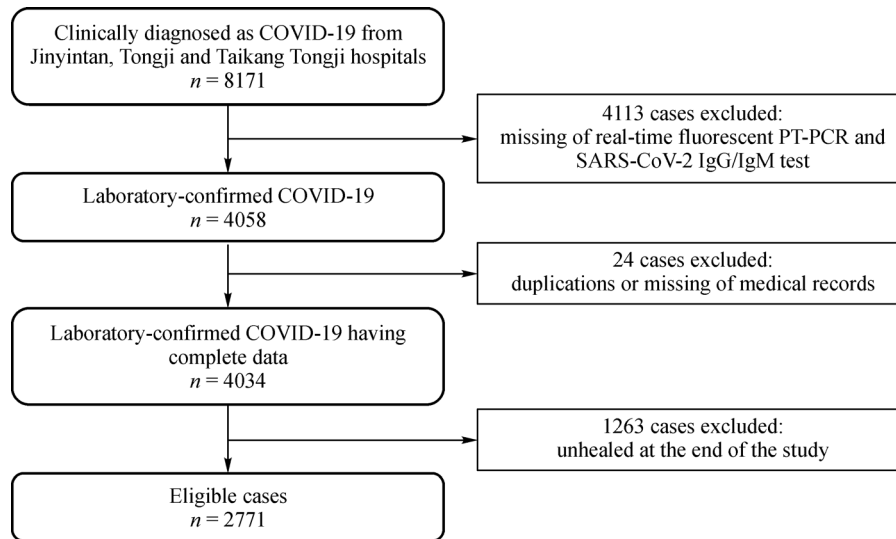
Clinically diagnosed as COVID-19 from Jinyintan, Tongji and Taikang Tongji hospitals
$n = 8171$

4113 cases excluded:
missing of real-time fluorescent PT-PCR and SARS-CoV-2 IgG/IgM test

Laboratory-confirmed COVID-19
$n = 4058$

24 cases excluded:
duplications or missing of medical records

Laboratory-confirmed COVID-19 having complete data
$n = 4034$

1263 cases excluded:
unhealed at the end of the study

Eligible cases
$n = 2771$